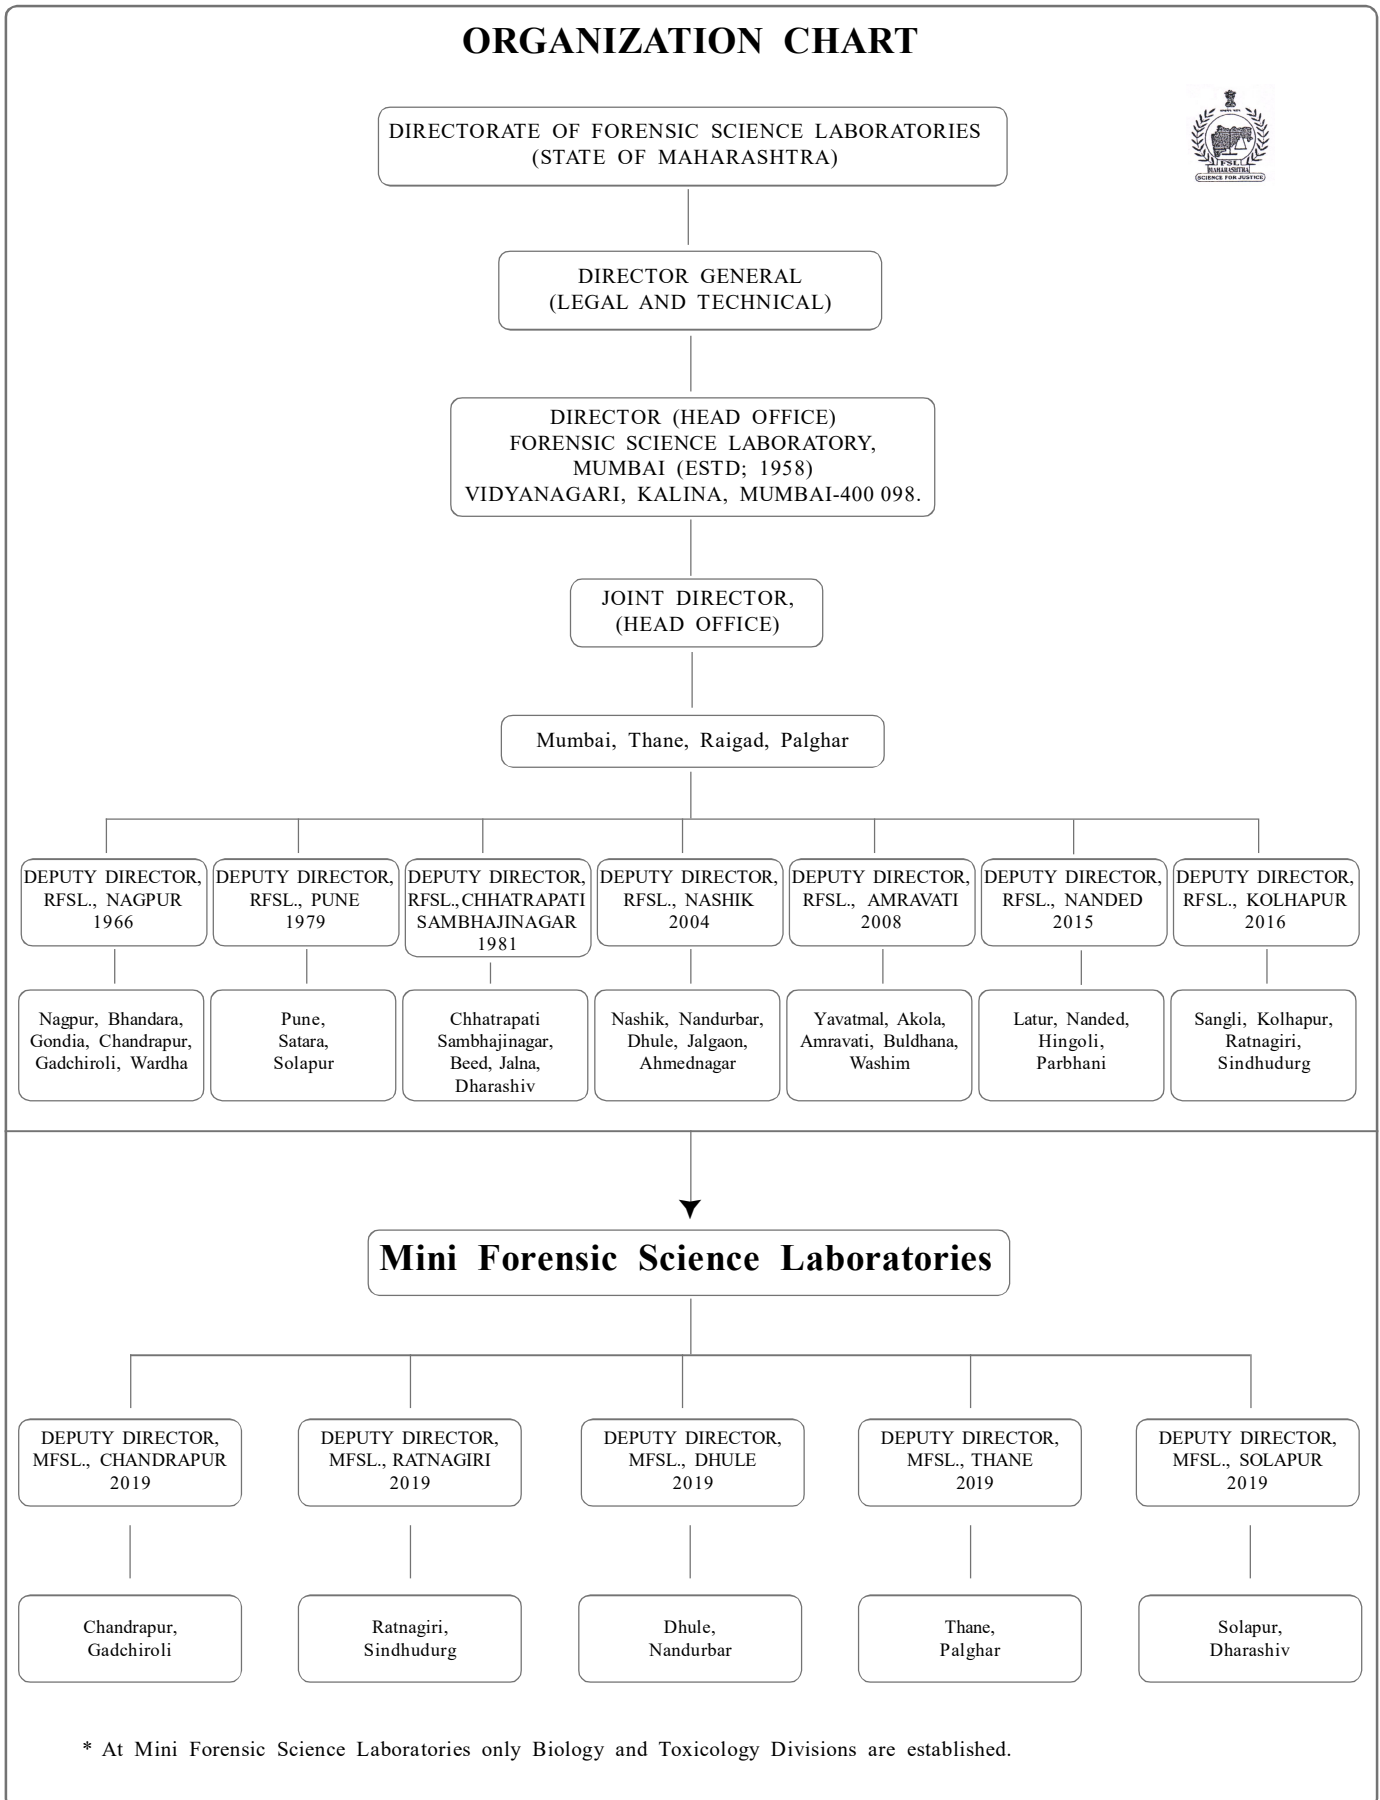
ORGANIZATION CHART

FSL MAHARASHTRA
SCIENCE FOR JUSTICE

DIRECTORATE OF FORENSIC SCIENCE LABORATORIES
(STATE OF MAHARASHTRA)

DIRECTOR GENERAL
(LEGAL AND TECHNICAL)

DIRECTOR (HEAD OFFICE)
FORENSIC SCIENCE LABORATORY,
MUMBAI (ESTD; 1958)
VIDYANAGARI, KALINA, MUMBAI-400 098.

JOINT DIRECTOR,
(HEAD OFFICE)

Mumbai, Thane, Raigad, Palghar

DEPUTY DIRECTOR, RFSL., NAGPUR 1966

Nagpur, Bhandara, Gondia, Chandrapur, Gadchiroli, Wardha

DEPUTY DIRECTOR, RFSL., PUNE 1979

Pune, Satara, Solapur

DEPUTY DIRECTOR, RFSL., CHHATRAPATI SAMBHAJINAGAR 1981

Chhatrapati Sambhajinagar, Beed, Jalna, Dharashiv

DEPUTY DIRECTOR, RFSL., NASHIK 2004

Nashik, Nandurbar, Dhule, Jalgaon, Ahmednagar

DEPUTY DIRECTOR, RFSL., AMRAVATI 2008

Yavatmal, Akola, Amravati, Buldhana, Washim

DEPUTY DIRECTOR, RFSL., NANDED 2015

Latur, Nanded, Hingoli, Parbhani

DEPUTY DIRECTOR, RFSL., KOLHAPUR 2016

Sangli, Kolhapur, Ratnagiri, Sindhudurg

Mini Forensic Science Laboratories

DEPUTY DIRECTOR, MFSL., CHANDRAPUR 2019

Chandrapur, Gadchiroli

DEPUTY DIRECTOR, MFSL., RATNAGIRI 2019

Ratnagiri, Sindhudurg

DEPUTY DIRECTOR, MFSL., DHULE 2019

Dhule, Nandurbar

DEPUTY DIRECTOR, MFSL., THANE 2019

Thane, Palghar

DEPUTY DIRECTOR, MFSL., SOLAPUR 2019

Solapur, Dharashiv

* At Mini Forensic Science Laboratories only Biology and Toxicology Divisions are established.